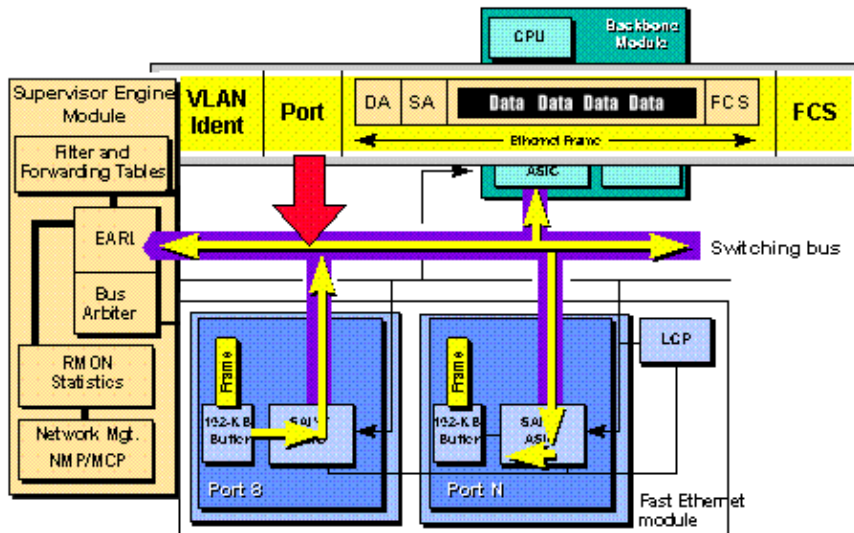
CPU

Backbone Module

Supervisor Engine Module

VLAN Ident

Port

DA

SA

Data Data Data Data

FCS

FCS

Ethernet Frame

Filter and Forwarding Tables

ASIC

EARL

Switching bus

Bus Arbiter

LCP

RMON Statistics

Frame

Frame

192-KB Buffer

SAI/ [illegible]

192-KB Buffer

SAI ASI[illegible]

Network Mgt. NMP/MCP

Port 8

Port N

Fast Ethernet module